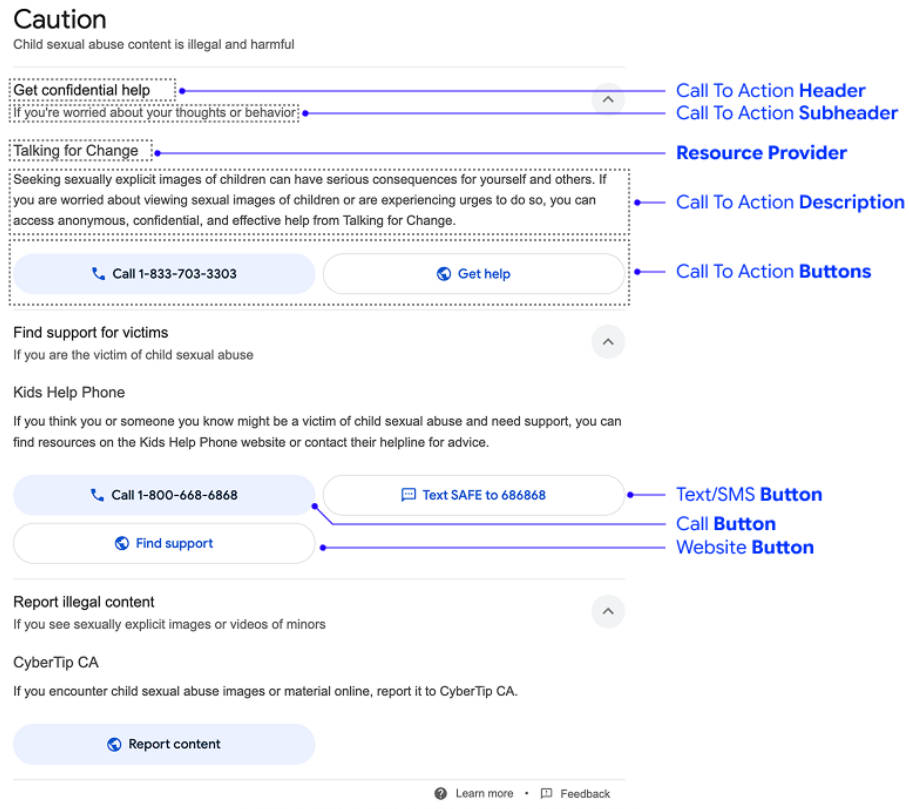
Caution
Child sexual abuse content is illegal and harmful

Get confidential help
If you're worried about your thoughts or behavior

Call To Action Header
Call To Action Subheader

Talking for Change

Resource Provider

Seeking sexually explicit images of children can have serious consequences for yourself and others. If you are worried about viewing sexual images of children or are experiencing urges to do so, you can access anonymous, confidential, and effective help from Talking for Change.

Call To Action Description

Call 1-833-703-3303
Get help

Call To Action Buttons

Find support for victims
If you are the victim of child sexual abuse

Kids Help Phone

If you think you or someone you know might be a victim of child sexual abuse and need support, you can find resources on the Kids Help Phone website or contact their helpline for advice.

Call 1-800-668-6868
Text SAFE to 686868
Find support

Text/SMS Button
Call Button
Website Button

Report illegal content
If you see sexually explicit images or videos of minors

CyberTip CA

If you encounter child sexual abuse images or material online, report it to CyberTip CA.

Report content

Learn more • Feedback